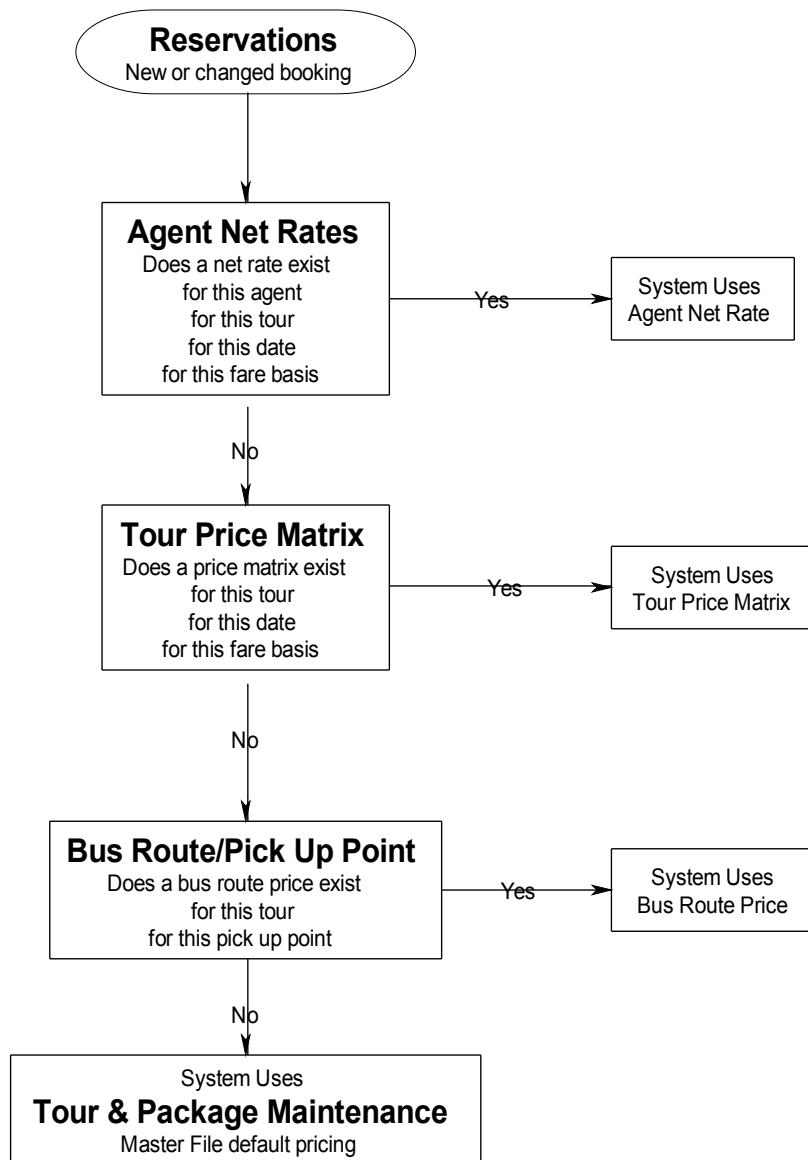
Reservations
New or changed booking

Agent Net Rates
Does a net rate exist
for this agent
for this tour
for this date
for this fare basis

Yes

System Uses
Agent Net Rate

No

Tour Price Matrix
Does a price matrix exist
for this tour
for this date
for this fare basis

Yes

System Uses
Tour Price Matrix

No

Bus Route/Pick Up Point
Does a bus route price exist
for this tour
for this pick up point

Yes

System Uses
Bus Route Price

No

System Uses
Tour & Package Maintenance
Master File default pricing